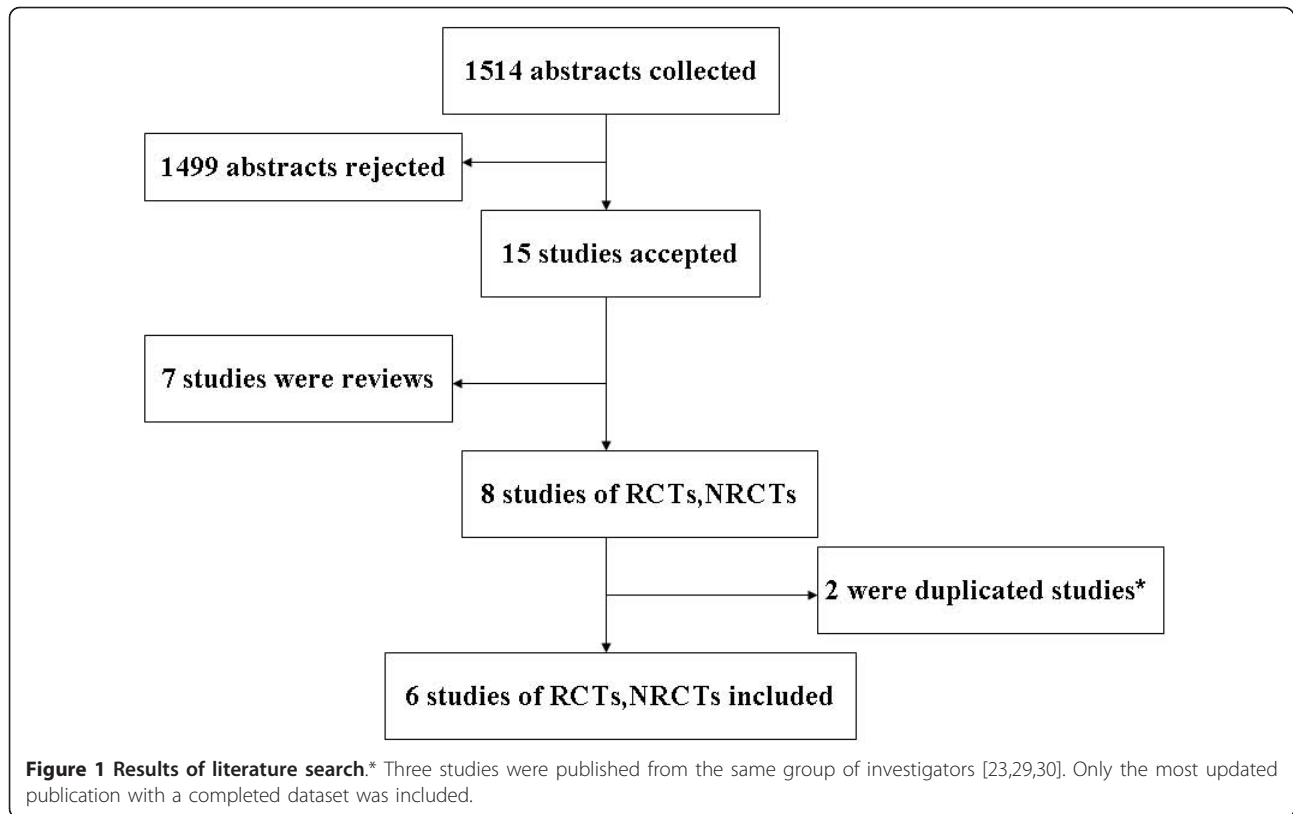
1514 abstracts collected

1499 abstracts rejected

15 studies accepted

7 studies were reviews

8 studies of RCTs,NRCTs

2 were duplicated studies*

6 studies of RCTs,NRCTs included

**Figure 1 Results of literature search**.* Three studies were published from the same group of investigators [23,29,30]. Only the most updated publication with a completed dataset was included.